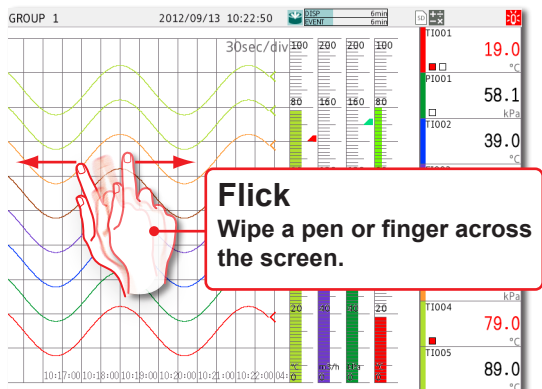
GROUP 1 2012/09/13 10:22:50 DISP 6min EVENT 6min SD

30sec/div

100 200 200 100

80 160 160 80

TI001 19.0 °C

PI001 58.1 kPa

TI002 39.0 °C

Flick
Wipe a pen or finger across the screen.

20 20

kPa

TI004 79.0 °C

TI005 89.0 °C

10:17:00 10:18:00 10:19:00 10:20:00 10:21:00 10:22:00 04: